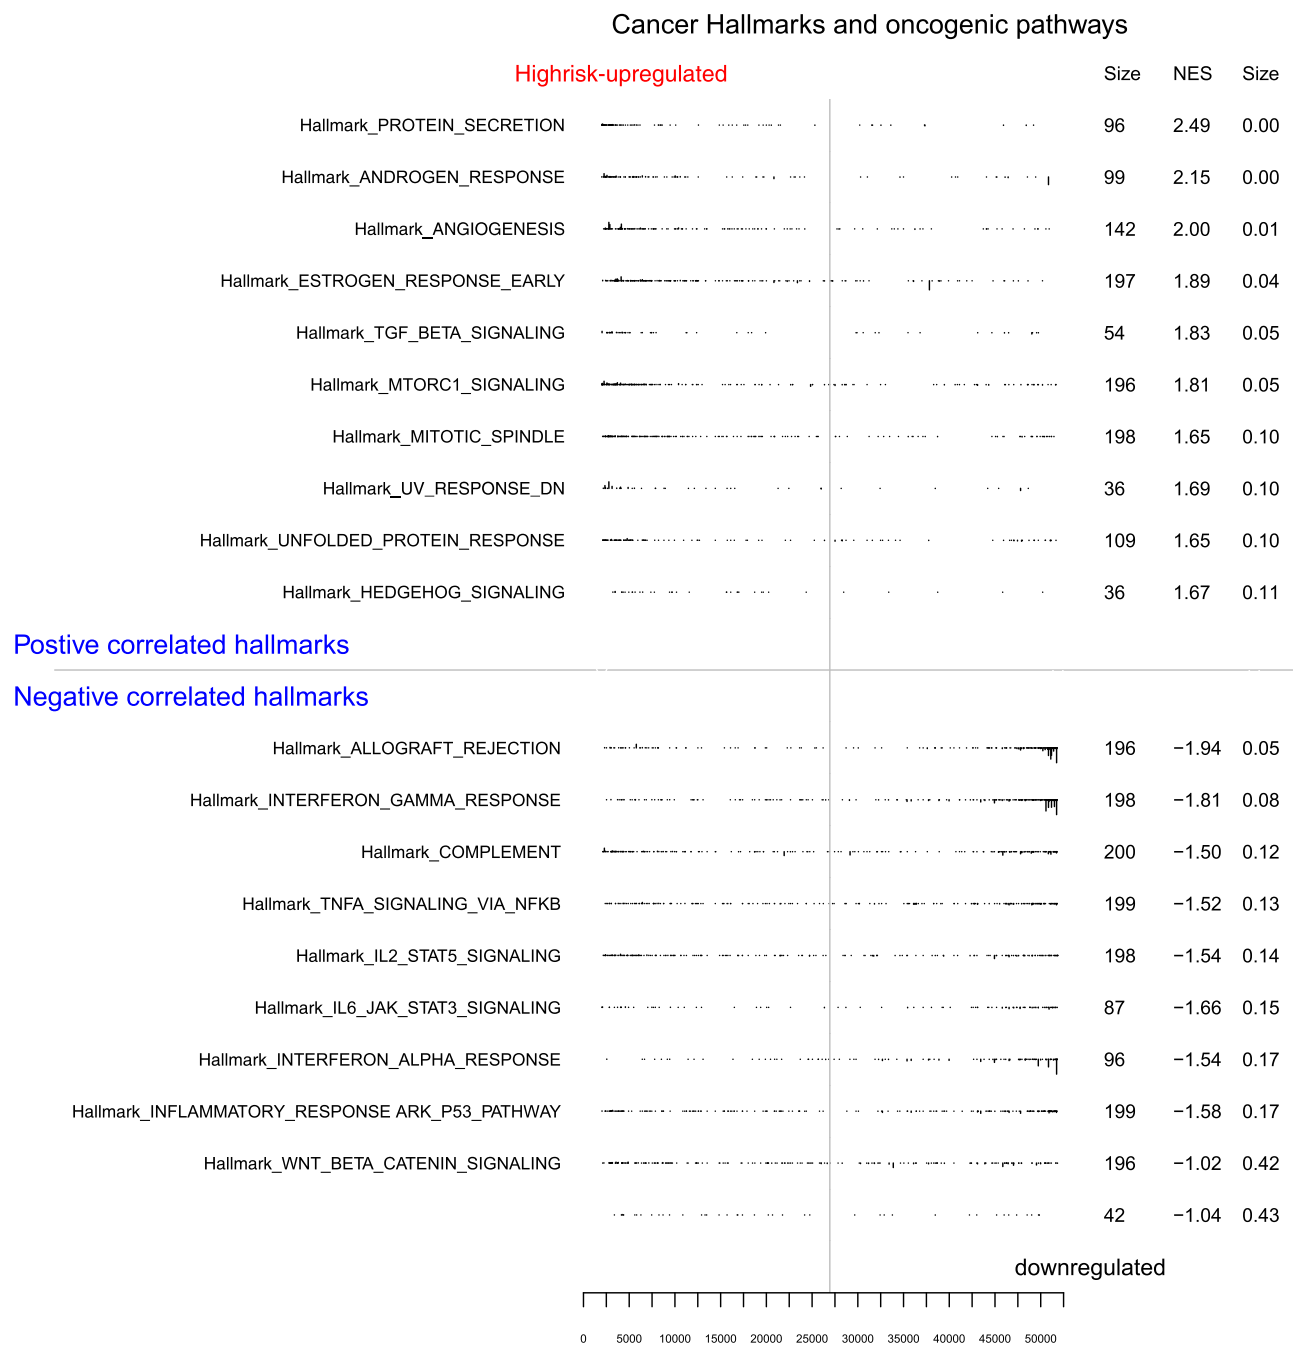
Cancer Hallmarks and oncogenic pathways

Highrisk-upregulated

| | Size | NES | Size |
|---|---|---|---|
| Hallmark_PROTEIN_SECRETION | 96 | 2.49 | 0.00 |
| Hallmark_ANDROGEN_RESPONSE | 99 | 2.15 | 0.00 |
| Hallmark_ANGIOGENESIS | 142 | 2.00 | 0.01 |
| Hallmark_ESTROGEN_RESPONSE_EARLY | 197 | 1.89 | 0.04 |
| Hallmark_TGF_BETA_SIGNALING | 54 | 1.83 | 0.05 |
| Hallmark_MTORC1_SIGNALING | 196 | 1.81 | 0.05 |
| Hallmark_MITOTIC_SPINDLE | 198 | 1.65 | 0.10 |
| Hallmark_UV_RESPONSE_DN | 36 | 1.69 | 0.10 |
| Hallmark_UNFOLDED_PROTEIN_RESPONSE | 109 | 1.65 | 0.10 |
| Hallmark_HEDGEHOG_SIGNALING | 36 | 1.67 | 0.11 |

Postive correlated hallmarks

Negative correlated hallmarks

| | | | |
|---|---|---|---|
| Hallmark_ALLOGRAFT_REJECTION | 196 | −1.94 | 0.05 |
| Hallmark_INTERFERON_GAMMA_RESPONSE | 198 | −1.81 | 0.08 |
| Hallmark_COMPLEMENT | 200 | −1.50 | 0.12 |
| Hallmark_TNFA_SIGNALING_VIA_NFKB | 199 | −1.52 | 0.13 |
| Hallmark_IL2_STAT5_SIGNALING | 198 | −1.54 | 0.14 |
| Hallmark_IL6_JAK_STAT3_SIGNALING | 87 | −1.66 | 0.15 |
| Hallmark_INTERFERON_ALPHA_RESPONSE | 96 | −1.54 | 0.17 |
| Hallmark_INFLAMMATORY_RESPONSE ARK_P53_PATHWAY | 199 | −1.58 | 0.17 |
| Hallmark_WNT_BETA_CATENIN_SIGNALING | 196 | −1.02 | 0.42 |
| | 42 | −1.04 | 0.43 |

downregulated

0 5000 10000 15000 20000 25000 30000 35000 40000 45000 50000